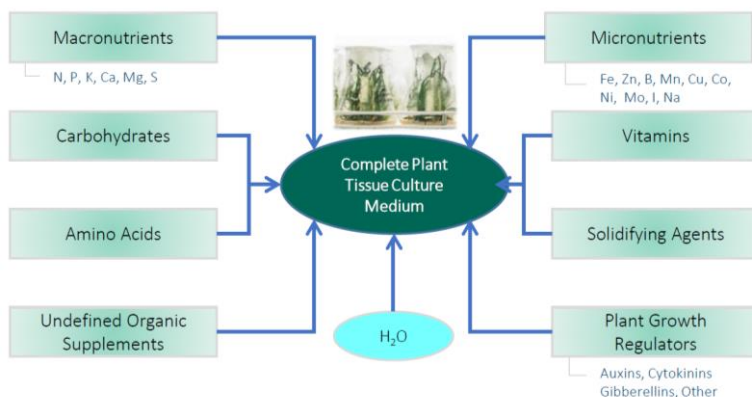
Macronutrients

N, P, K, Ca, Mg, S

Carbohydrates

Amino Acids

Undefined Organic Supplements

Micronutrients

Fe, Zn, B, Mn, Cu, Co, Ni, Mo, I, Na

Vitamins

Solidifying Agents

Plant Growth Regulators

Auxins, Cytokinins Gibberellins, Other

Complete Plant Tissue Culture Medium

$H_2O$